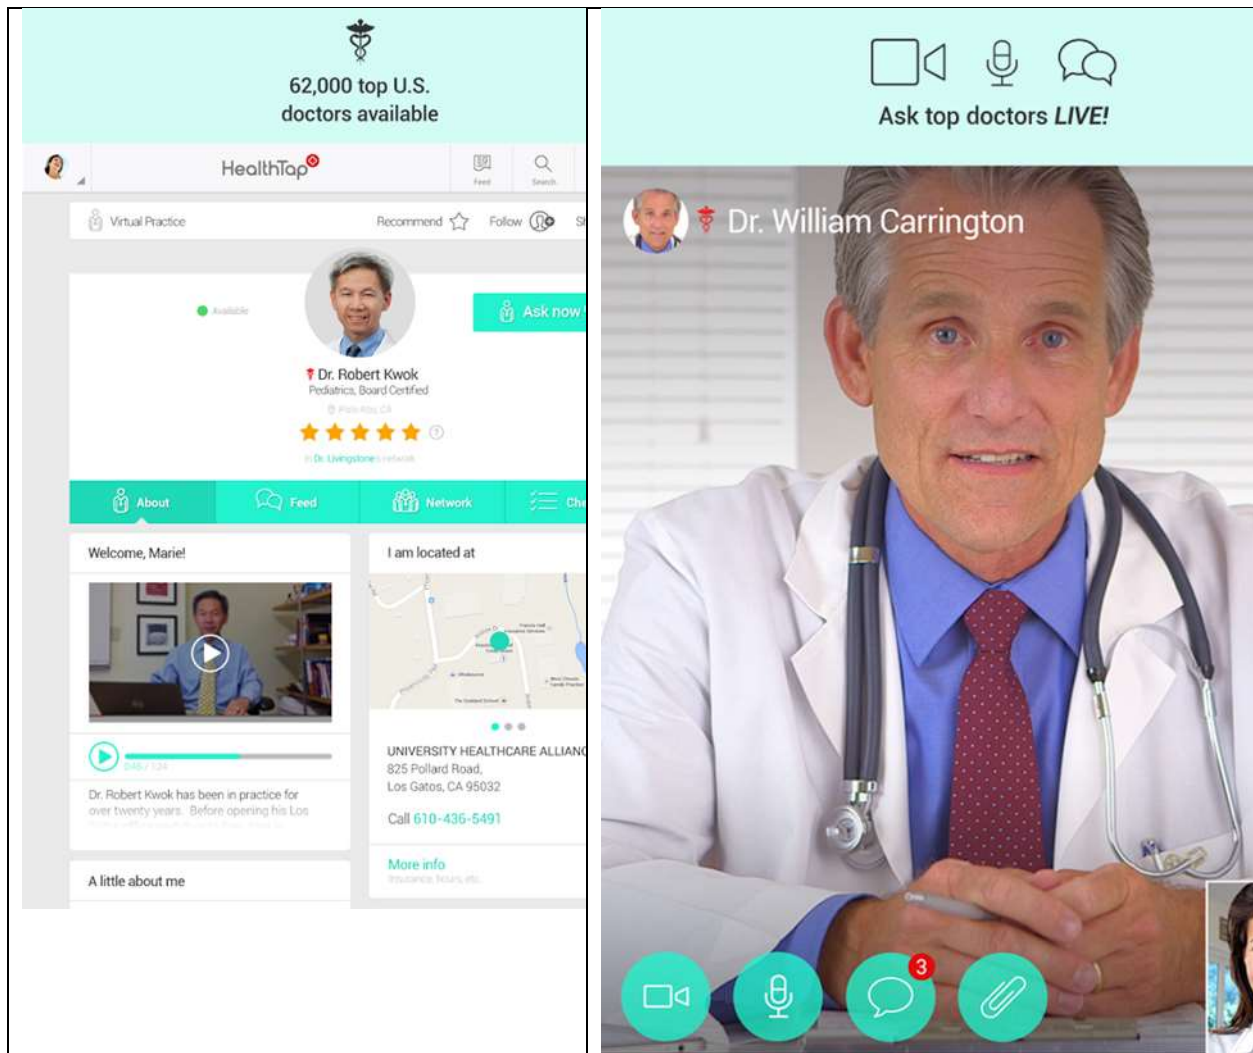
62,000 top U.S. doctors available

HealthTap

Feed

Search

Virtual Practice

Recommend

Follow

Available

Ask now

Dr. Robert Kwok
Pediatrics, Board Certified

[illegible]

In Dr. Livingstone's network

About

Feed

Network

Che

Welcome, Marie!

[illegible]

Dr. Robert Kwok has been in practice for over twenty years. Before opening his Los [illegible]

A little about me

I am located at

UNIVERSITY HEALTHCARE ALLIANC
825 Pollard Road,
Los Gatos, CA 95032

Call 610-436-5491

More info
Insurance, hours, etc.

Ask top doctors LIVE!

Dr. William Carrington

3